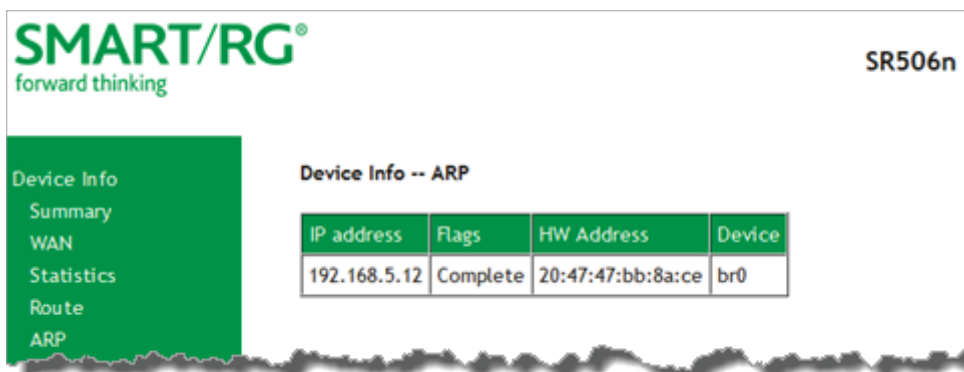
SMART/RG®
forward thinking

SR506n

Device Info
Summary
WAN
Statistics
Route
ARP

Device Info -- ARP

| IP address | Flags | HW Address | Device |
|---|---|---|---|
| 192.168.5.12 | Complete | 20:47:47:bb:8a:ce | br0 |